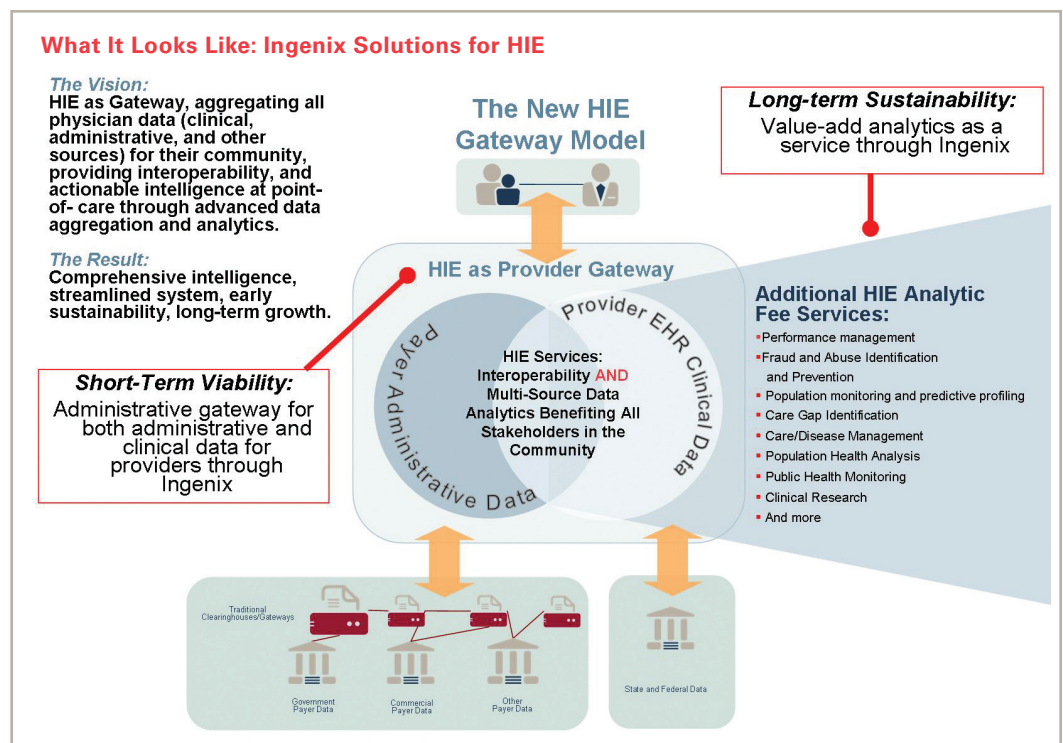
What It Looks Like: Ingenix Solutions for HIE

The Vision:
HIE as Gateway, aggregating all physician data (clinical, administrative, and other sources) for their community, providing interoperability, and actionable intelligence at point-of- care through advanced data aggregation and analytics.

The Result:
Comprehensive intelligence, streamlined system, early sustainability, long-term growth.

The New HIE Gateway Model

Long-term Sustainability:
Value-add analytics as a service through Ingenix

HIE as Provider Gateway

Payer Administrative Data

Provider EHR Clinical Data

HIE Services: Interoperability AND Multi-Source Data Analytics Benefiting All Stakeholders in the Community

Short-Term Viability:
Administrative gateway for both administrative and clinical data for providers through Ingenix

Additional HIE Analytic Fee Services:
- Performance management
- Fraud and Abuse Identification and Prevention
- Population monitoring and predictive profiling
- Care Gap Identification
- Care/Disease Management
- Population Health Analysis
- Public Health Monitoring
- Clinical Research
- And more

Traditional Clearinghouses/Gateways

Government Payer Data

Commercial Payer Data

Other Payer Data

State and Federal Data